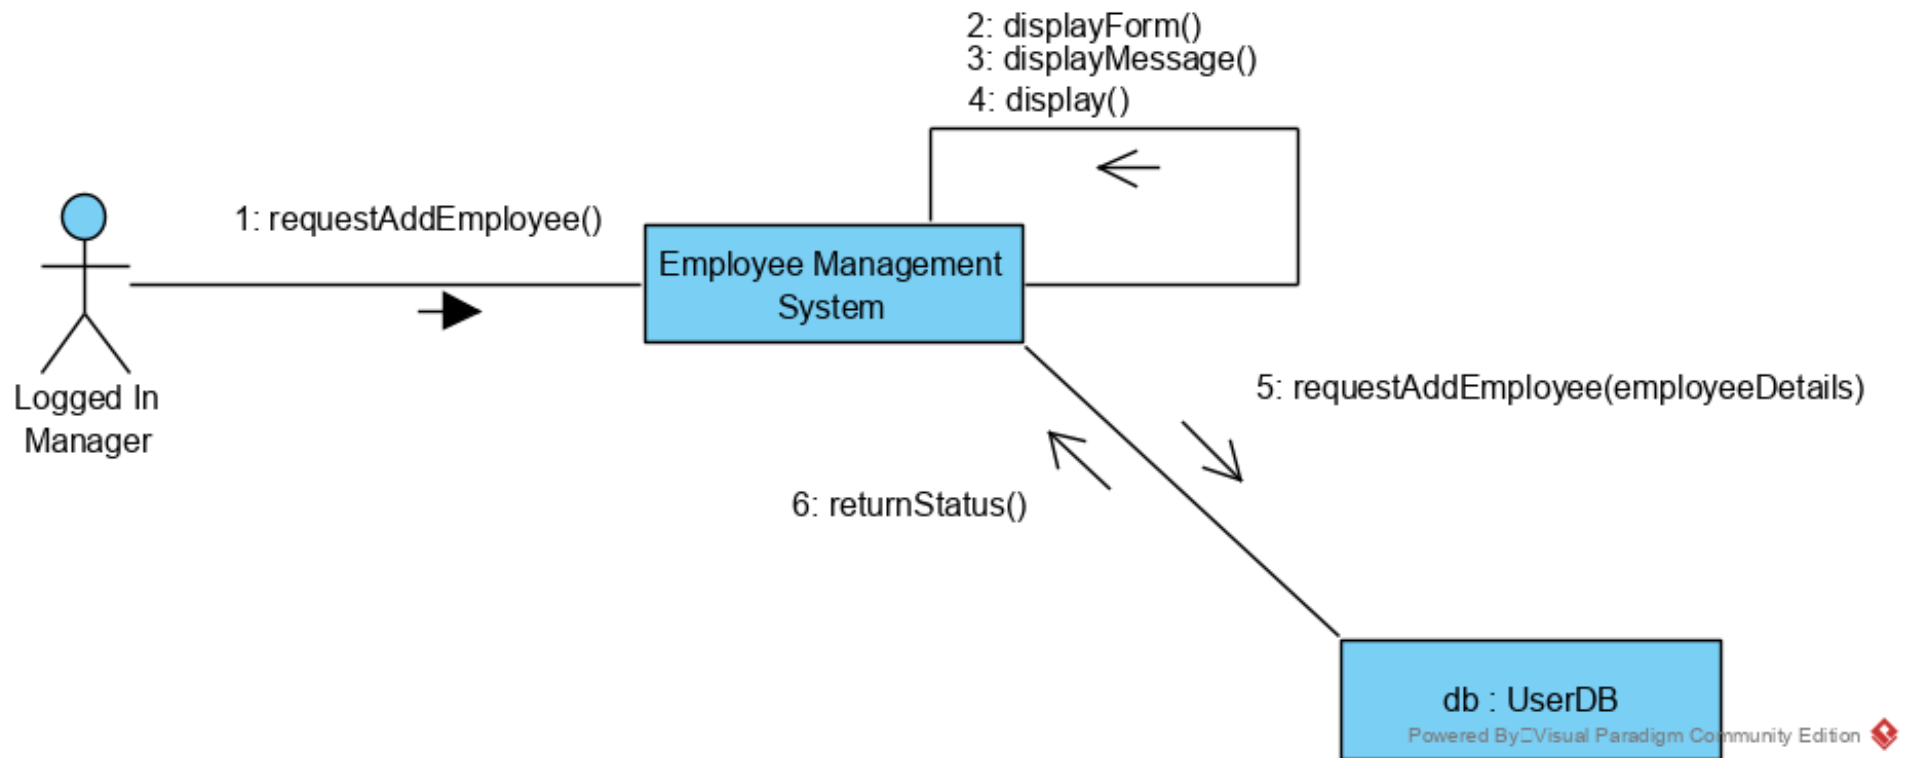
2: displayForm()
3: displayMessage()
4: display()

1: requestAddEmployee()

Employee Management System

Logged In Manager

5: requestAddEmployee(employeeDetails)

6: returnStatus()

db : UserDB

Powered By Visual Paradigm Community Edition